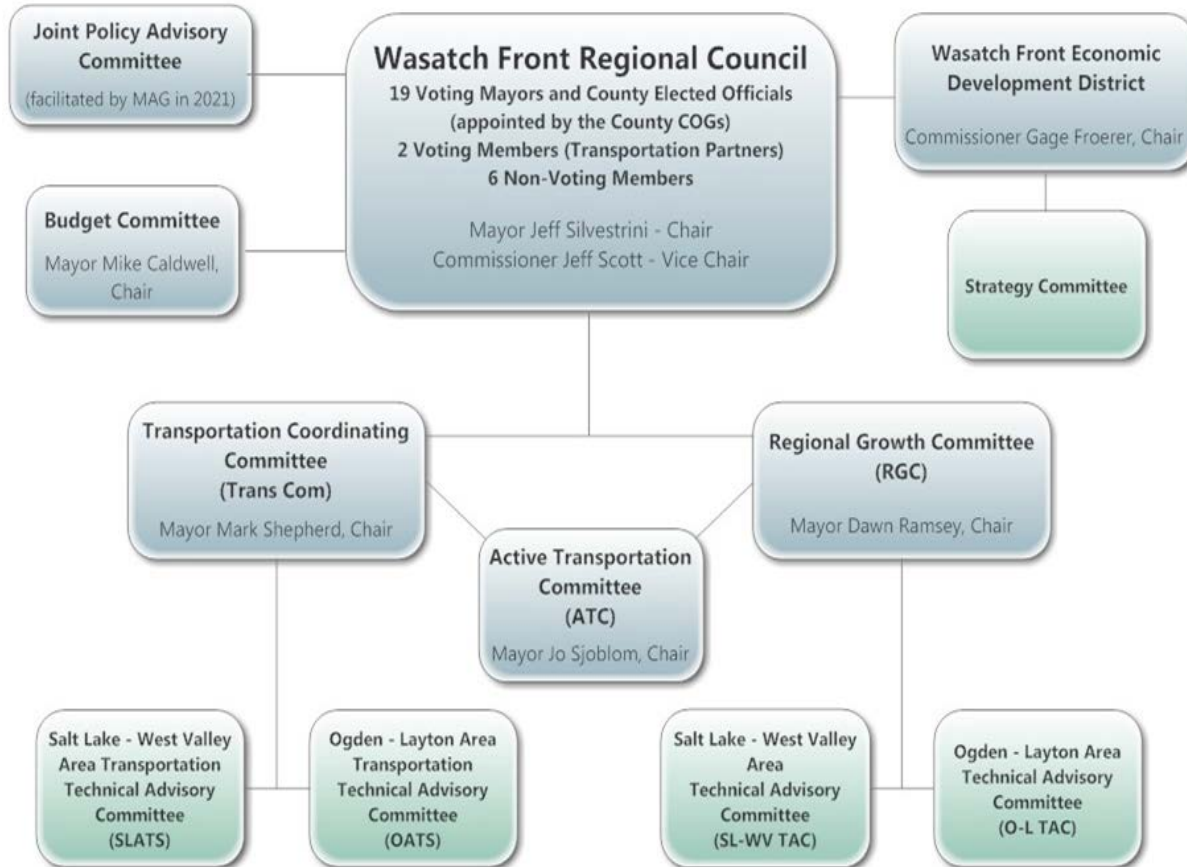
Joint Policy Advisory Committee
(facilitated by MAG in 2021)

Wasatch Front Regional Council
19 Voting Mayors and County Elected Officials (appointed by the County COGs)
2 Voting Members (Transportation Partners)
6 Non-Voting Members
Mayor Jeff Silvestrini - Chair
Commissioner Jeff Scott - Vice Chair

Wasatch Front Economic Development District
Commissioner Gage Froerer, Chair

Budget Committee
Mayor Mike Caldwell, Chair

Strategy Committee

Transportation Coordinating Committee
(Trans Com)
Mayor Mark Shepherd, Chair

Regional Growth Committee
(RGC)
Mayor Dawn Ramsey, Chair

Active Transportation Committee
(ATC)
Mayor Jo Sjoblom, Chair

Salt Lake - West Valley Area Transportation Technical Advisory Committee
(SLATS)

Ogden - Layton Area Transportation Technical Advisory Committee
(OATS)

Salt Lake - West Valley Area Technical Advisory Committee
(SL-WV TAC)

Ogden - Layton Area Technical Advisory Committee
(O-L TAC)